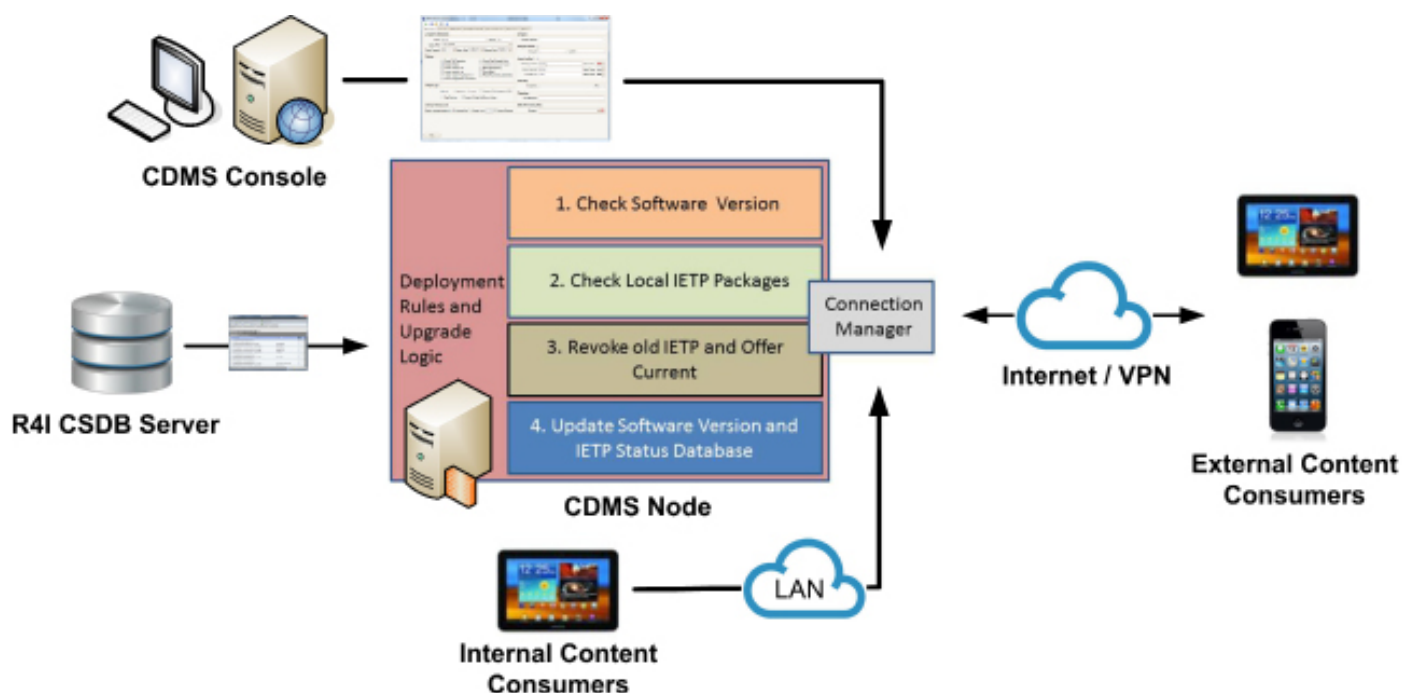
CDMS Console

Deployment Rules and Upgrade Logic

1. Check Software Version

2. Check Local IETP Packages

3. Revoke old IETP and Offer Current

4. Update Software Version and IETP Status Database

Connection Manager

CDMS Node

R4I CSDB Server

Internet / VPN

External Content Consumers

LAN

Internal Content Consumers